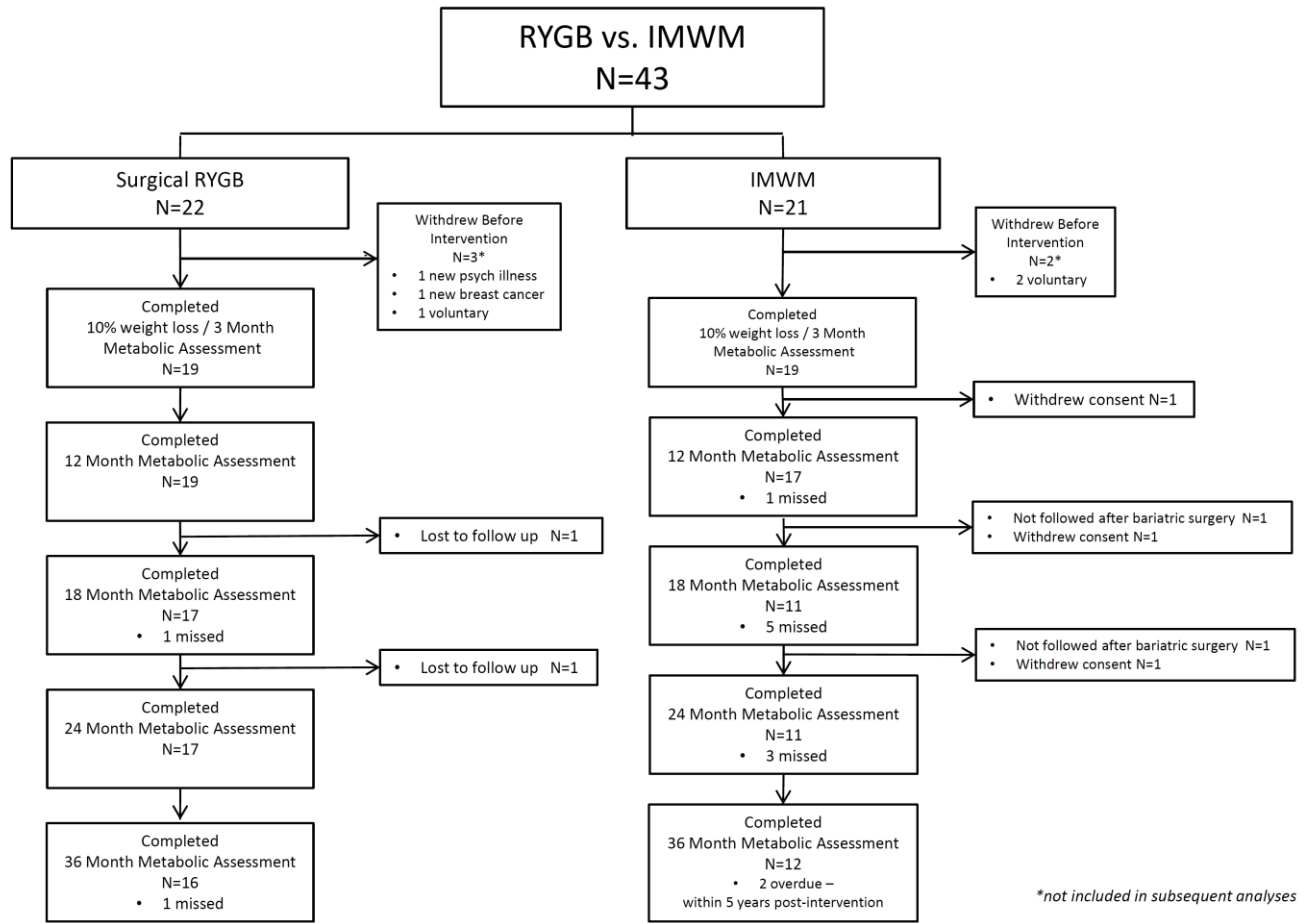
RYGB vs. IMWM
N=43

Surgical RYGB
N=22

Withdrew Before Intervention
N=3*
• 1 new psych illness
• 1 new breast cancer
• 1 voluntary

Completed
10% weight loss / 3 Month Metabolic Assessment
N=19

Completed
12 Month Metabolic Assessment
N=19

• Lost to follow up N=1

Completed
18 Month Metabolic Assessment
N=17
• 1 missed

• Lost to follow up N=1

Completed
24 Month Metabolic Assessment
N=17

Completed
36 Month Metabolic Assessment
N=16
• 1 missed

IMWM
N=21

Withdrew Before Intervention
N=2*
• 2 voluntary

Completed
10% weight loss / 3 Month Metabolic Assessment
N=19

• Withdrew consent N=1

Completed
12 Month Metabolic Assessment
N=17
• 1 missed

• Not followed after bariatric surgery N=1
• Withdrew consent N=1

Completed
18 Month Metabolic Assessment
N=11
• 5 missed

• Not followed after bariatric surgery N=1
• Withdrew consent N=1

Completed
24 Month Metabolic Assessment
N=11
• 3 missed

Completed
36 Month Metabolic Assessment
N=12
• 2 overdue – within 5 years post-intervention

*not included in subsequent analyses